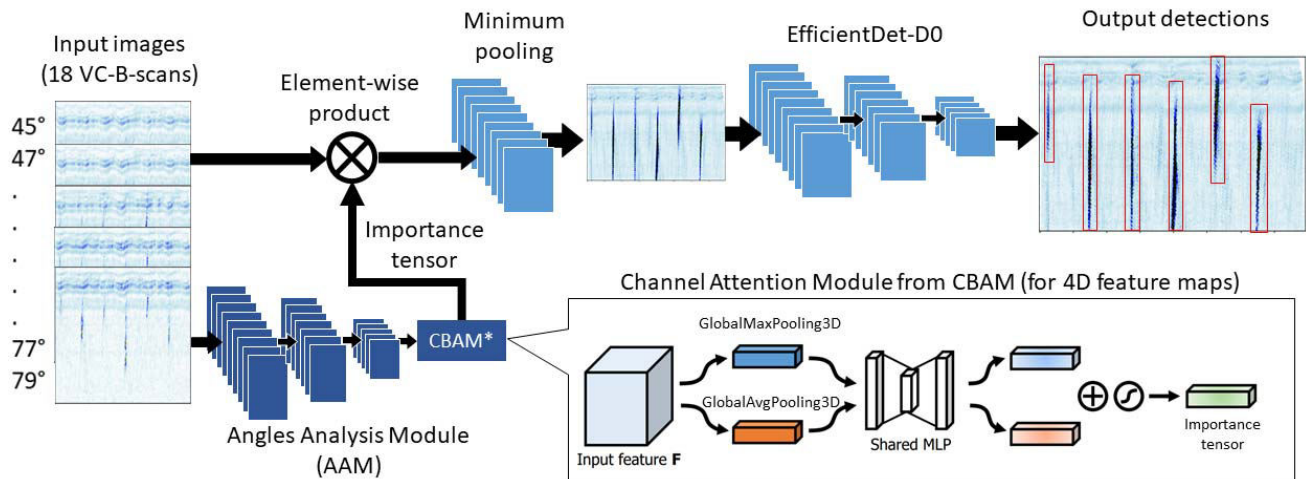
Input images (18 VC-B-scans)

45°
47°
.
.
.
.
.
77°
79°

Element-wise product

Minimum pooling

EfficientDet-D0

Output detections

Importance tensor

CBAM*

Angles Analysis Module (AAM)

Channel Attention Module from CBAM (for 4D feature maps)

GlobalMaxPooling3D

GlobalAvgPooling3D

Input feature **F**

Shared MLP

Importance tensor